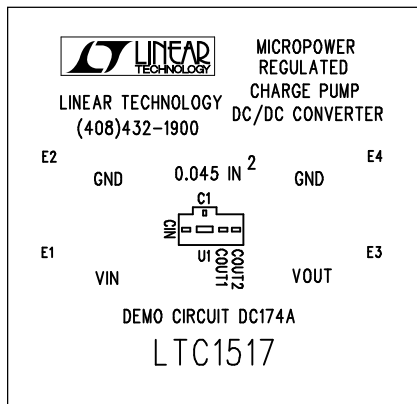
LT LINEAR TECHNOLOGY

MICROPOWER REGULATED CHARGE PUMP DC/DC CONVERTER

LINEAR TECHNOLOGY (408)432-1900

E2

GND

0.045 IN $^2$

E4

GND

C1

CIN

U1

COUT1

COUT2

E1

VIN

E3

VOUT

DEMO CIRCUIT DC174A

LTC1517